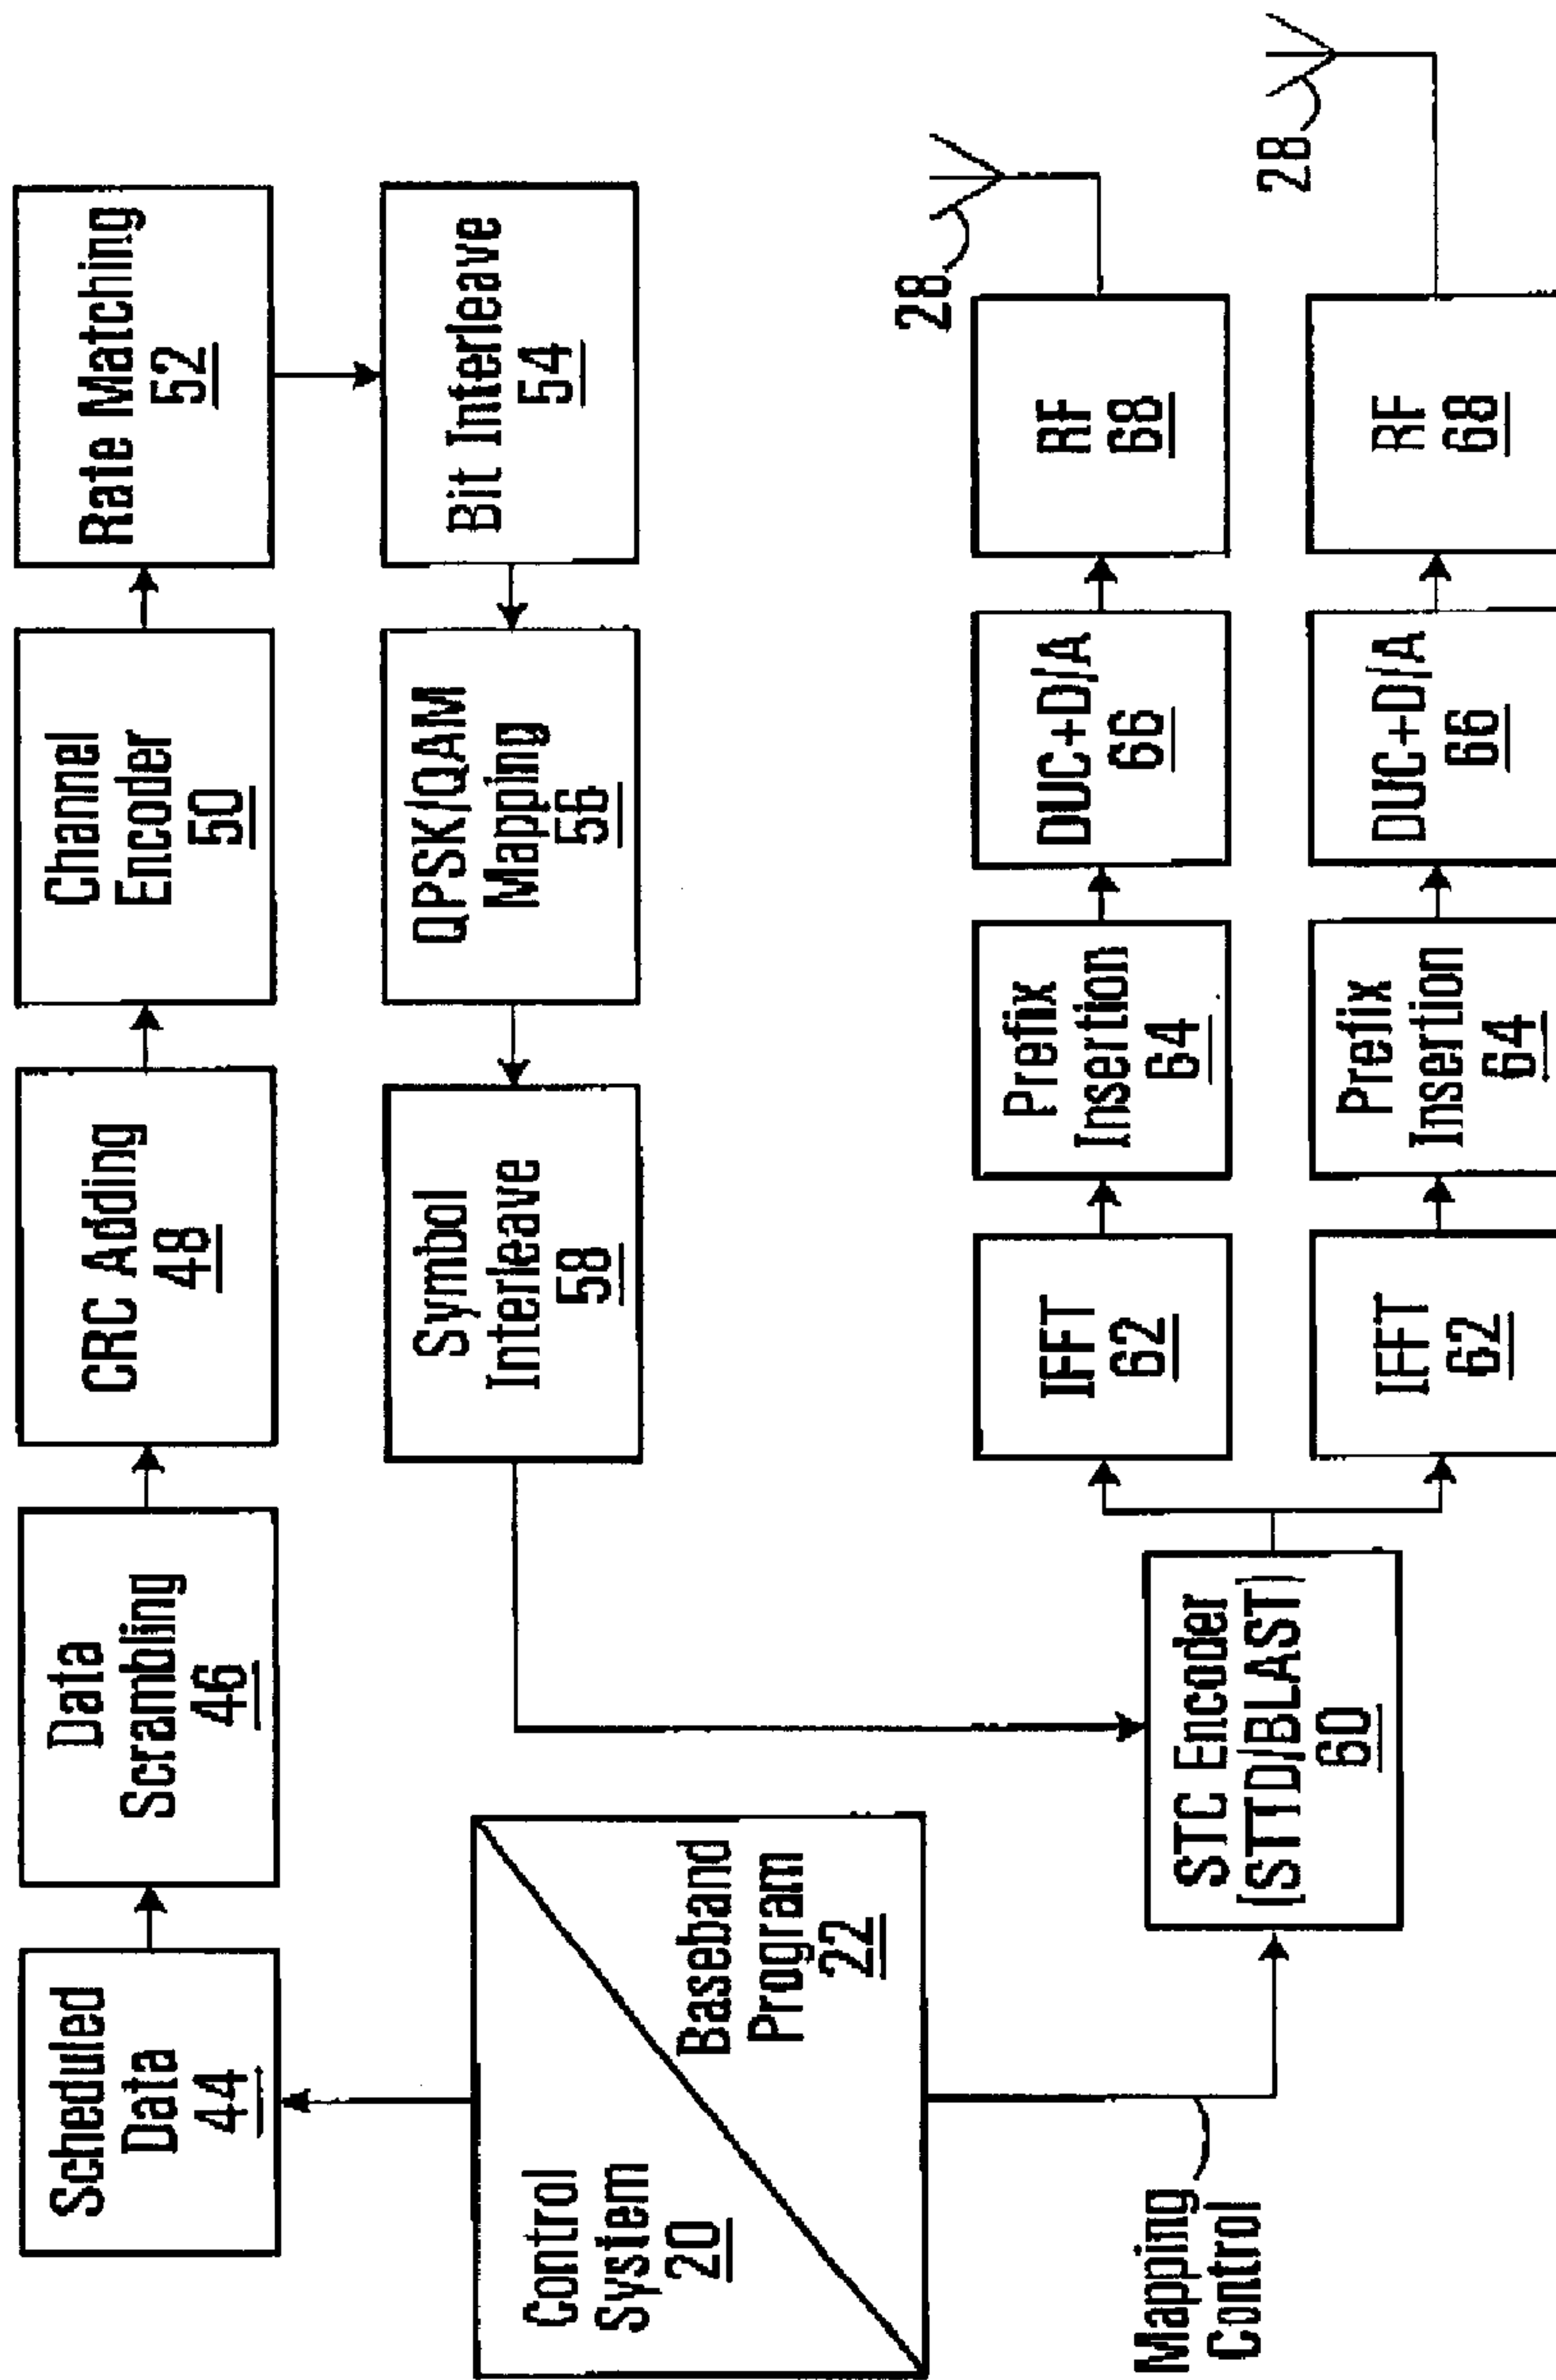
Scheduled Data 44

Data Scrambling 46

CRC Adding 48

Channel Encoder 50

Rate Matching 52

Bit Interleave 54

QPSK/QAM Mapping 56

Symbol Interleave 58

Control System 20

Baseband Program 22

Mapping Control

STC Encoder (STTD/BLAST) 60

IFFT 62

Prefix Insertion 64

DUC+D/A 66

RF 68

28

IFFT 62

Prefix Insertion 64

DUC+D/A 66

RF 68

28